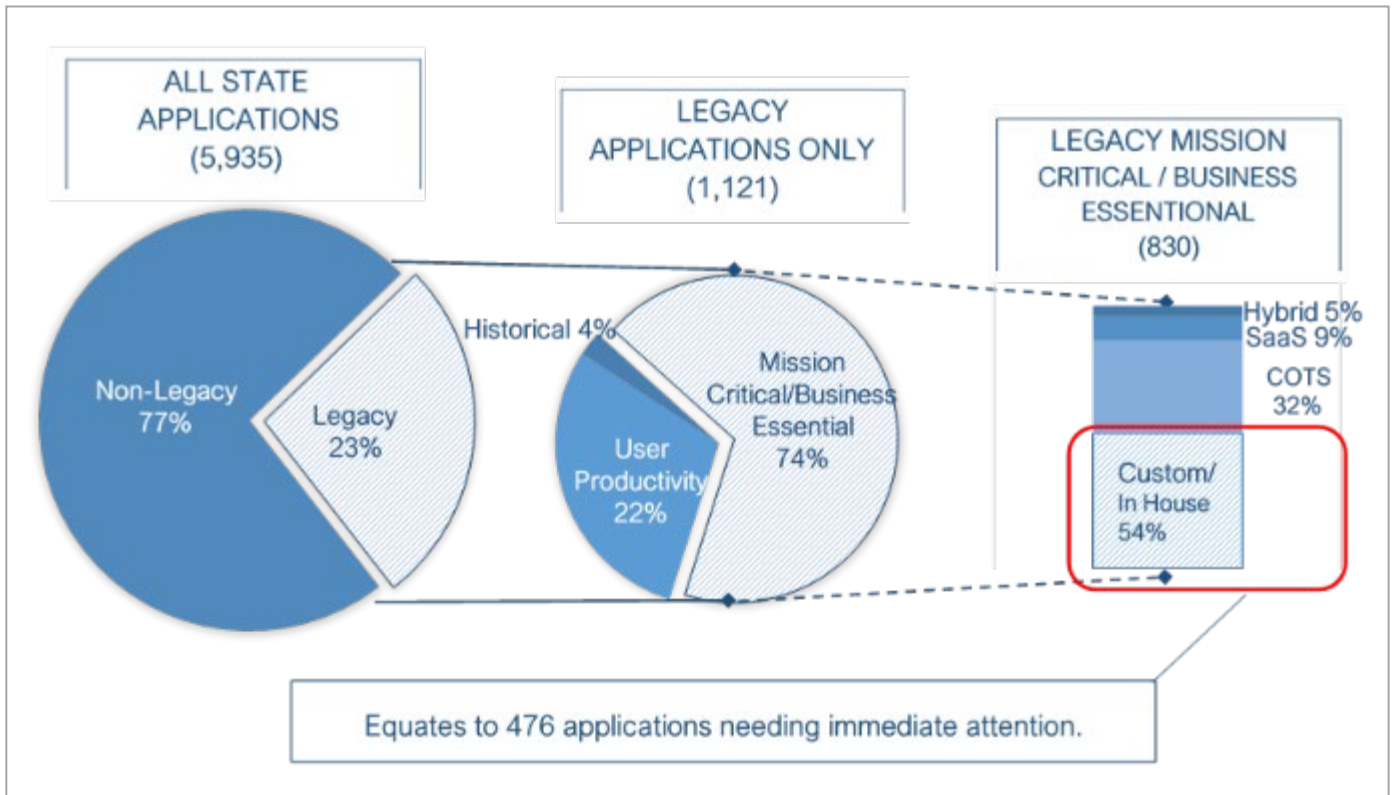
ALL STATE APPLICATIONS (5,935)

LEGACY APPLICATIONS ONLY (1,121)

LEGACY MISSION CRITICAL / BUSINESS ESSENTIONAL (830)

Non-Legacy 77%

Legacy 23%

Historical 4%

Mission Critical/Business Essential 74%

User Productivity 22%

Hybrid 5%

SaaS 9%

COTS 32%

Custom/ In House 54%

Equates to 476 applications needing immediate attention.